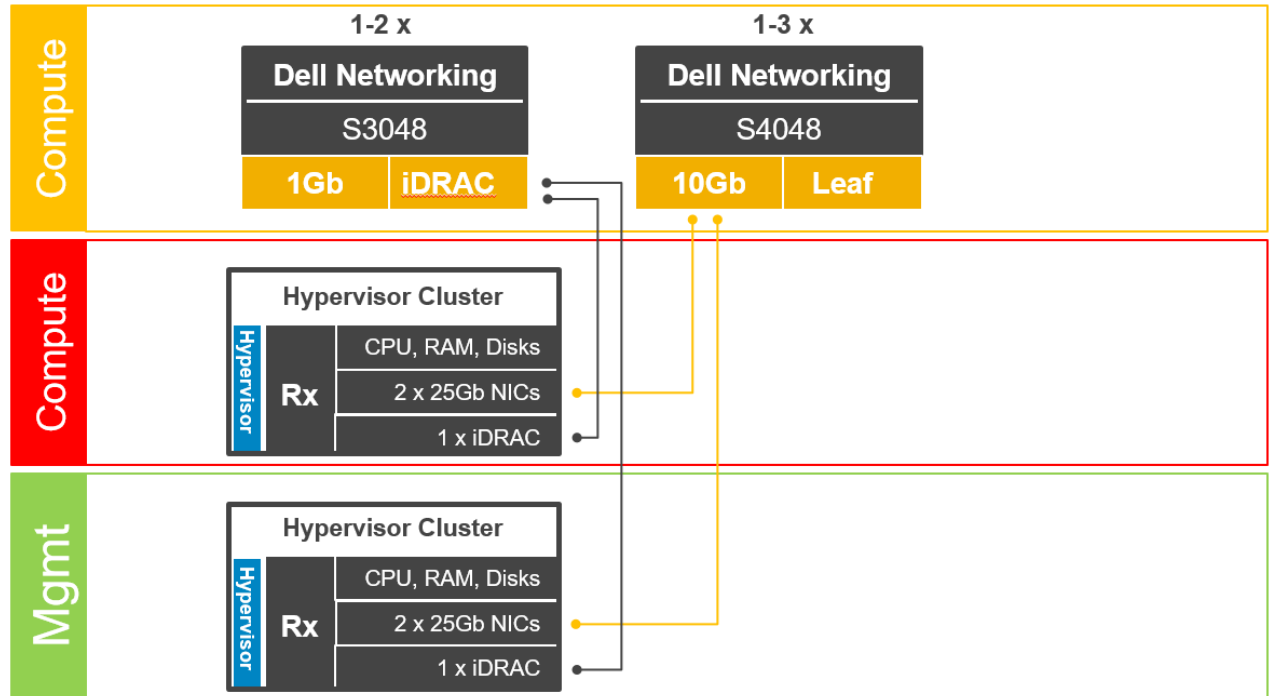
Compute

1-2 x

Dell Networking

S3048

1Gb | iDRAC

1-3 x

Dell Networking

S4048

10Gb | Leaf

Compute

Hypervisor Cluster

Hypervisor

Rx

CPU, RAM, Disks

2 x 25Gb NICs

1 x iDRAC

Mgmt

Hypervisor Cluster

Hypervisor

Rx

CPU, RAM, Disks

2 x 25Gb NICs

1 x iDRAC